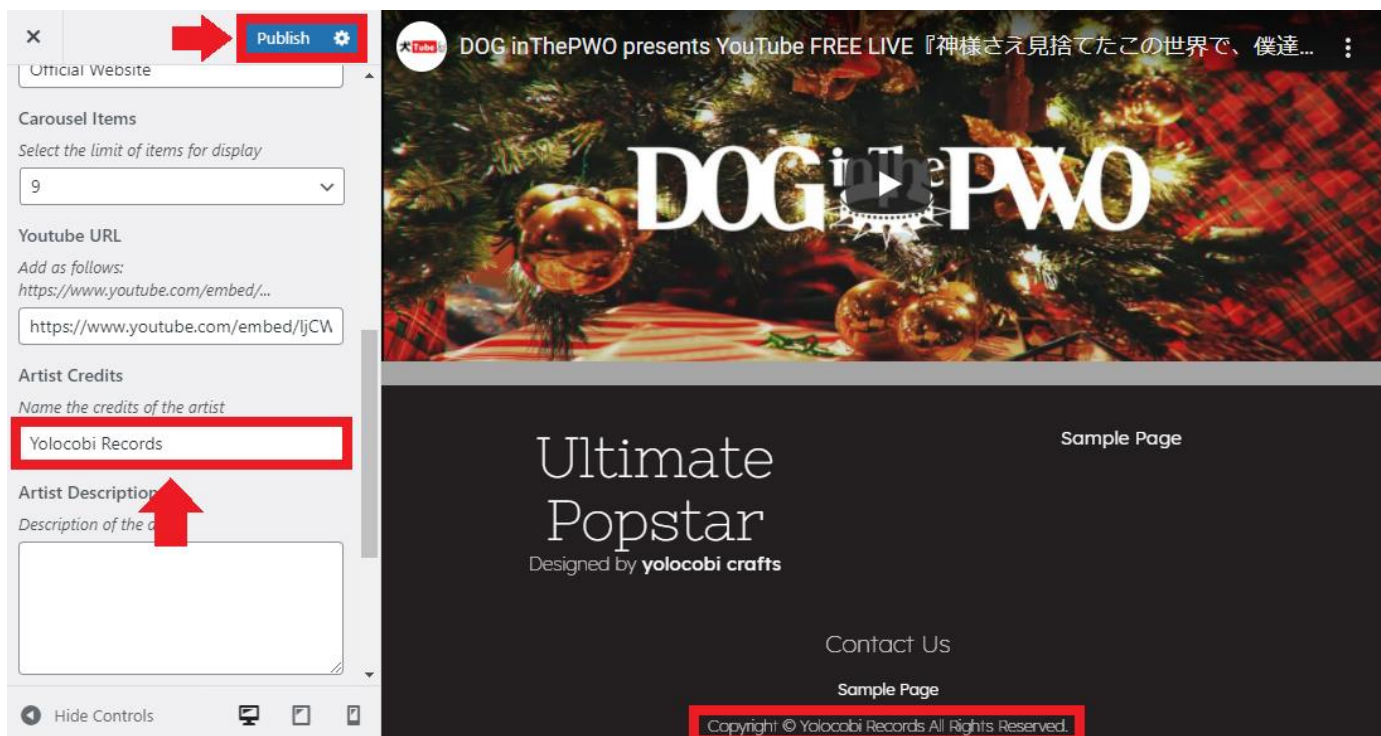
×

Publish

Official Website

Carousel Items

Select the limit of items for display

9

Youtube URL

Add as follows: https://www.youtube.com/embed/...

https://www.youtube.com/embed/ljCW

Artist Credits

Name the credits of the artist

Yolocobi Records

Artist Description

Description of the a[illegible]

Hide Controls

DOG inThePWO presents YouTube FREE LIVE『神様さえ見捨てたこの世界で、僕達...

DOG inThe PWO

Ultimate Popstar

Designed by yolocobi crafts

Sample Page

Contact Us

Sample Page

Copyright © Yolocobi Records All Rights Reserved.